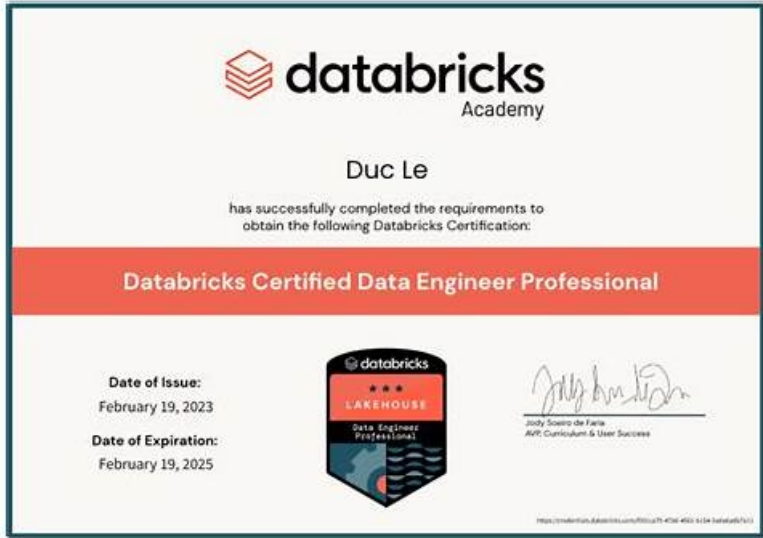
databricks Academy

Duc Le

has successfully completed the requirements to obtain the following Databricks Certification:

Databricks Certified Data Engineer Professional

Date of Issue:
February 19, 2023

Date of Expiration:
February 19, 2025

databricks
★★★
LAKEHOUSE
Data Engineer Professional

Jody Soeiro de Faria
AVP, Curriculum & User Success

https://credentials.databricks.com/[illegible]